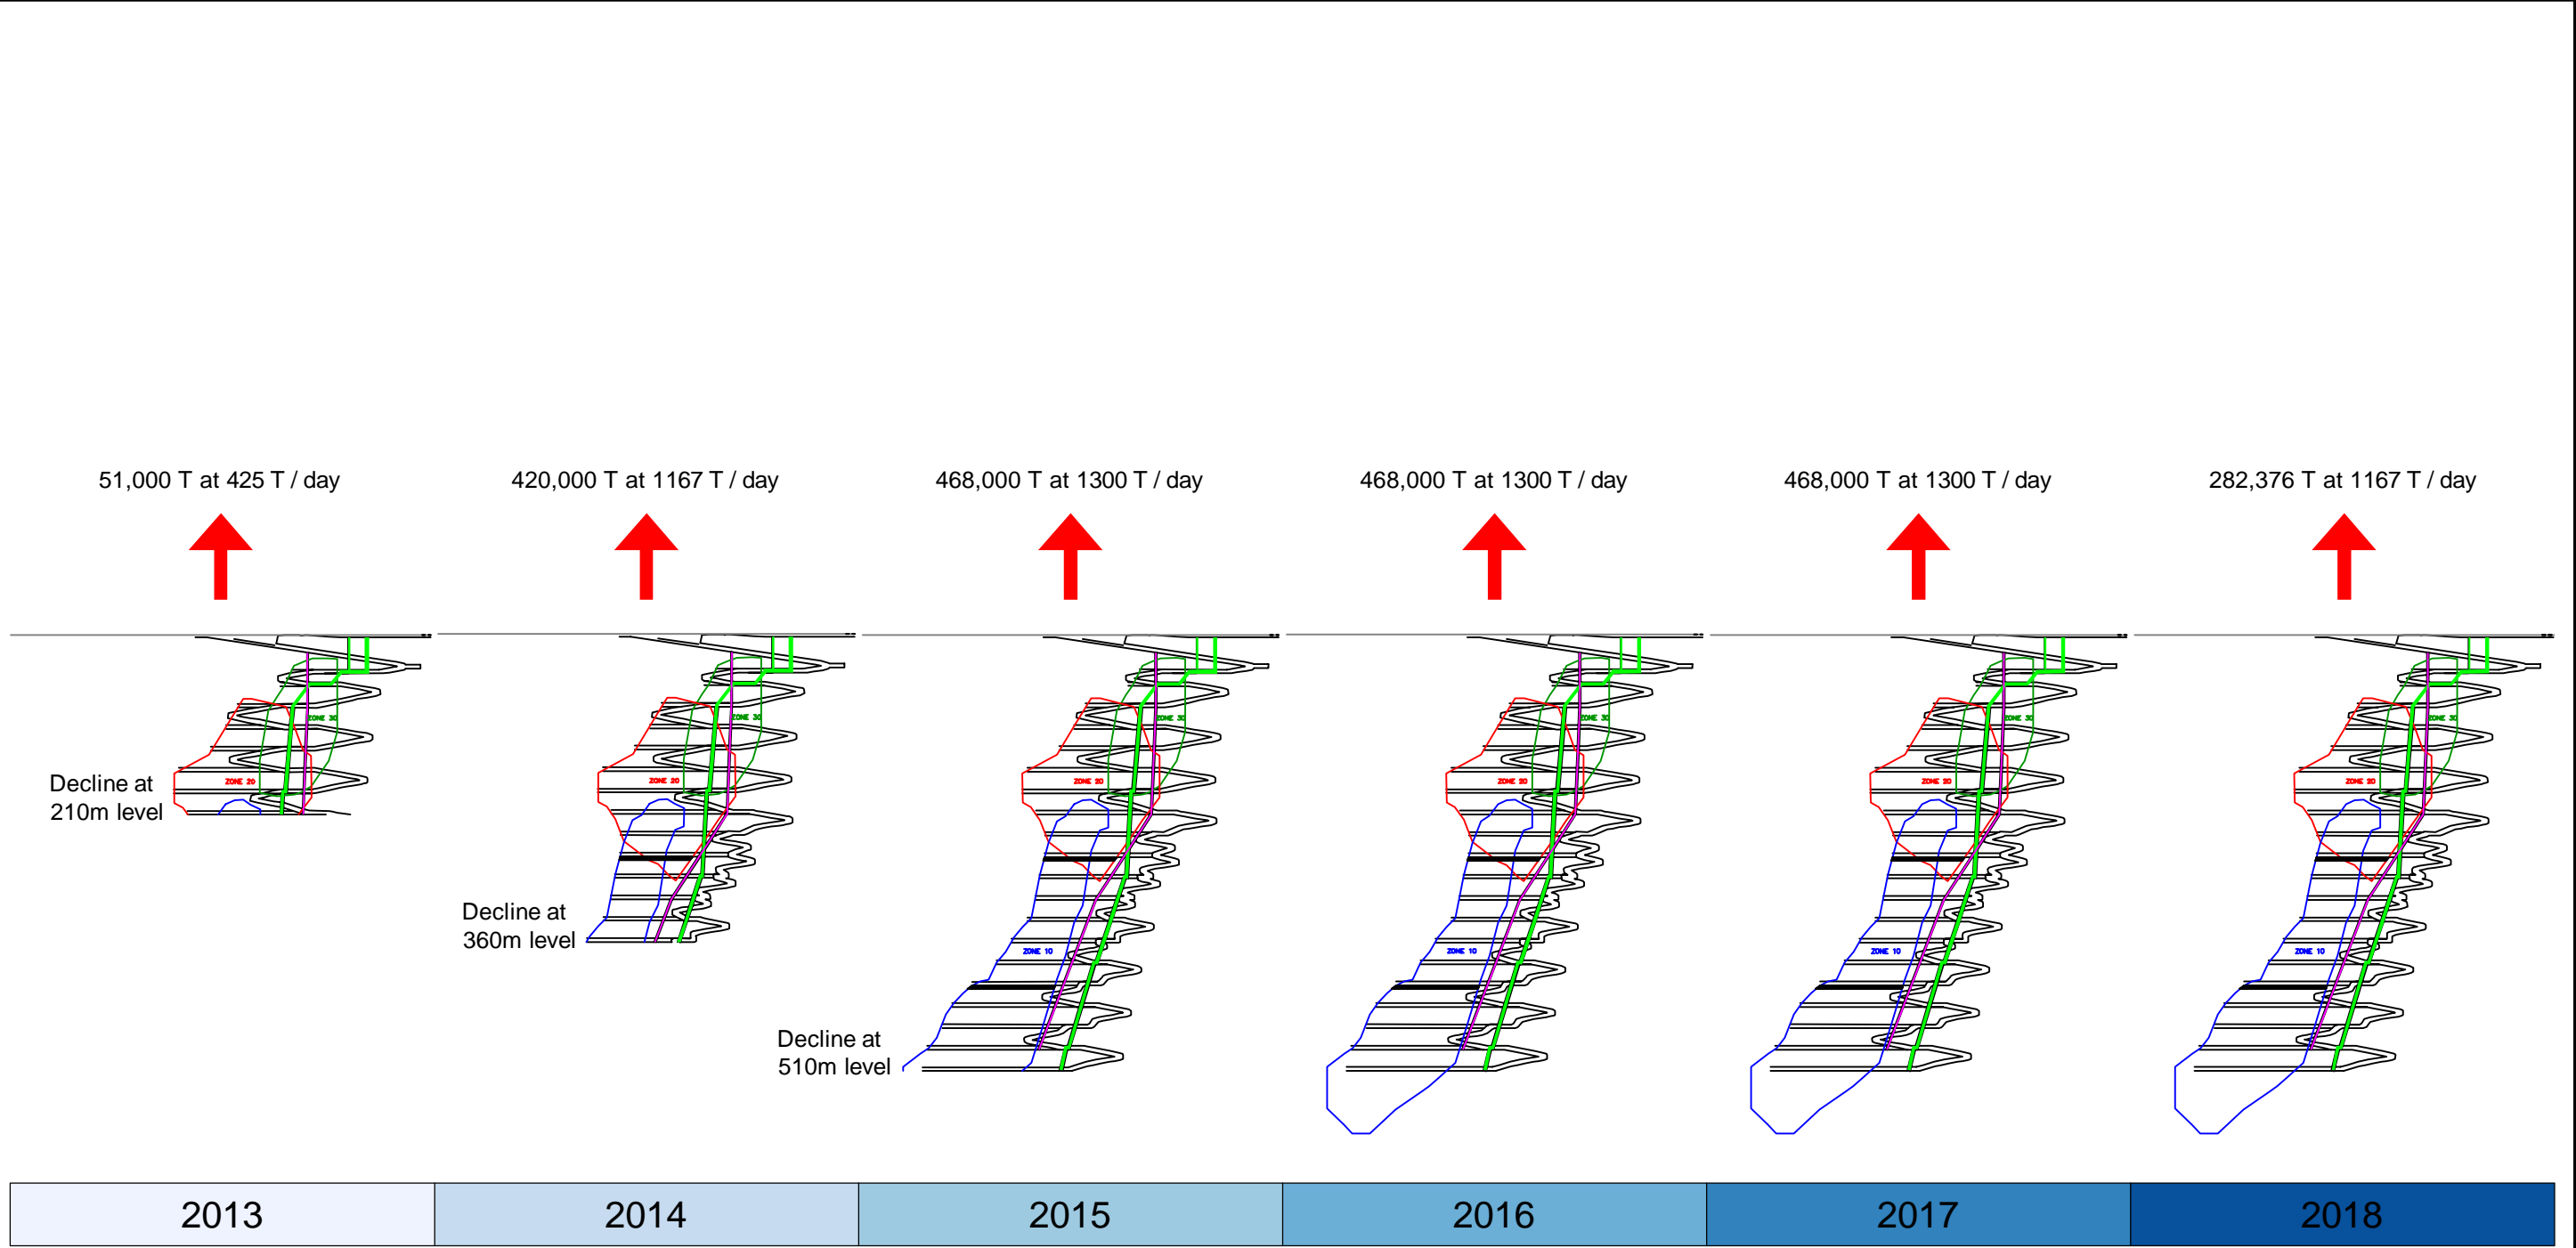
51,000 T at 425 T / day

420,000 T at 1167 T / day

468,000 T at 1300 T / day

468,000 T at 1300 T / day

468,000 T at 1300 T / day

282,376 T at 1167 T / day

ZONE 30

ZONE 20

Decline at 210m level

Decline at 360m level

ZONE 10

Decline at 510m level

| 2013 | 2014 | 2015 | 2016 | 2017 | 2018 |
|---|---|---|---|---|---|